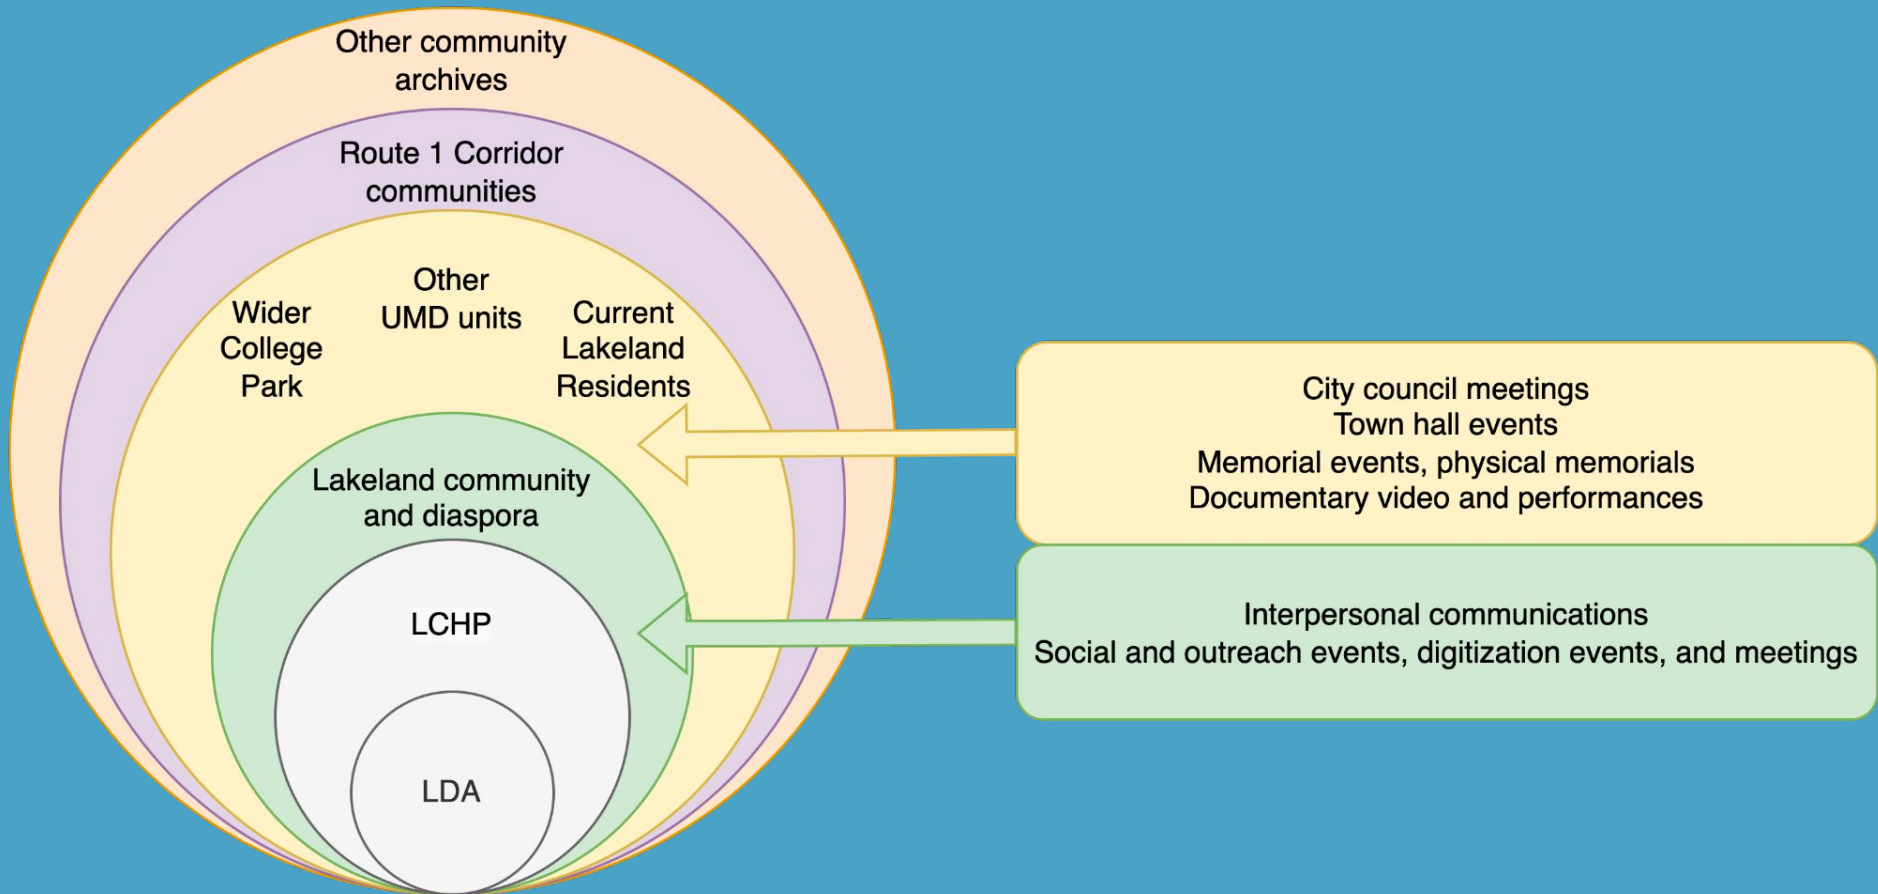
Other community archives

Route 1 Corridor communities

Wider College Park

Other UMD units

Current Lakeland Residents

Lakeland community and diaspora

LCHP

LDA

City council meetings
Town hall events
Memorial events, physical memorials
Documentary video and performances

Interpersonal communications
Social and outreach events, digitization events, and meetings